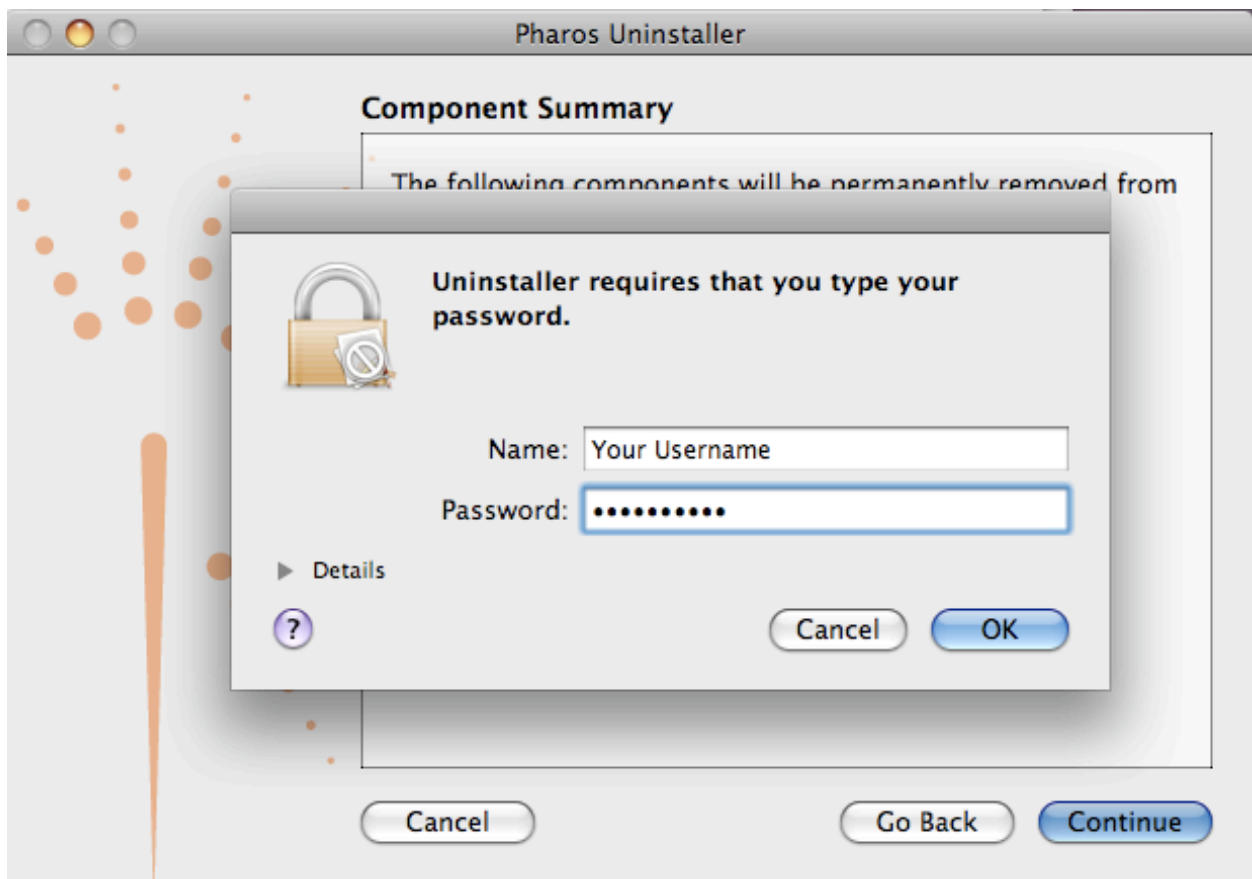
Pharos Uninstaller

Component Summary

The following components will be permanently removed from

Uninstaller requires that you type your password.

Name: Your Username

Password: •••••••••••

Details

?

Cancel

OK

Cancel

Go Back

Continue